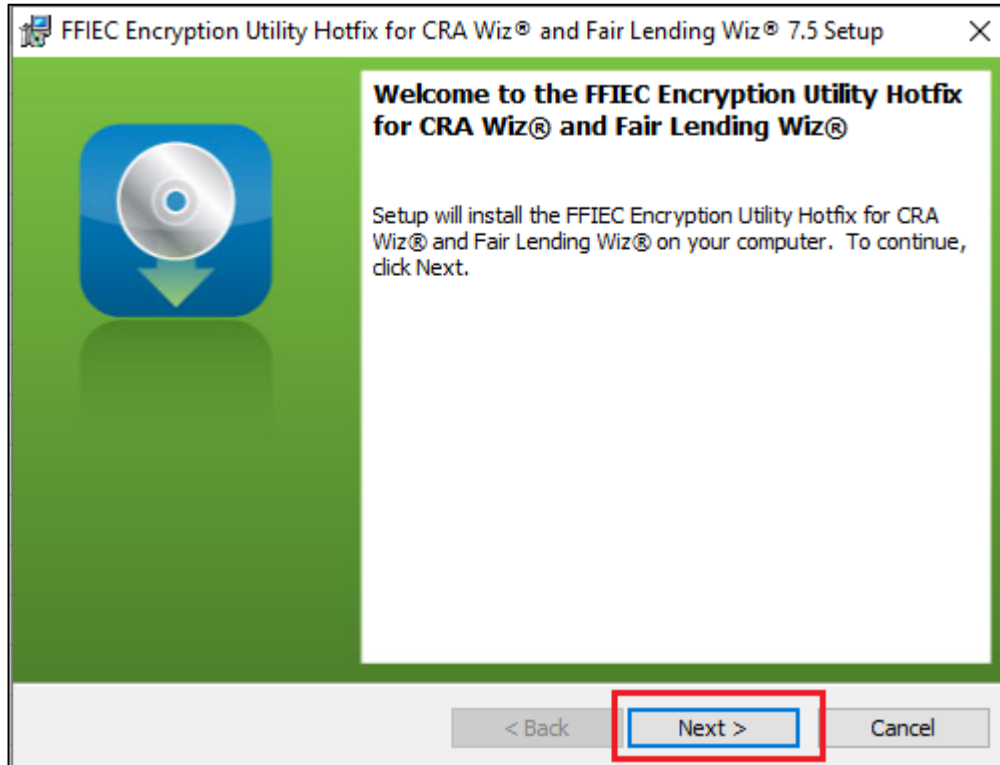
FFIEC Encryption Utility Hotfix for CRA Wiz® and Fair Lending Wiz® 7.5 Setup

Welcome to the FFIEC Encryption Utility Hotfix for CRA Wiz® and Fair Lending Wiz®

Setup will install the FFIEC Encryption Utility Hotfix for CRA Wiz® and Fair Lending Wiz® on your computer. To continue, click Next.

< Back

Next >

Cancel